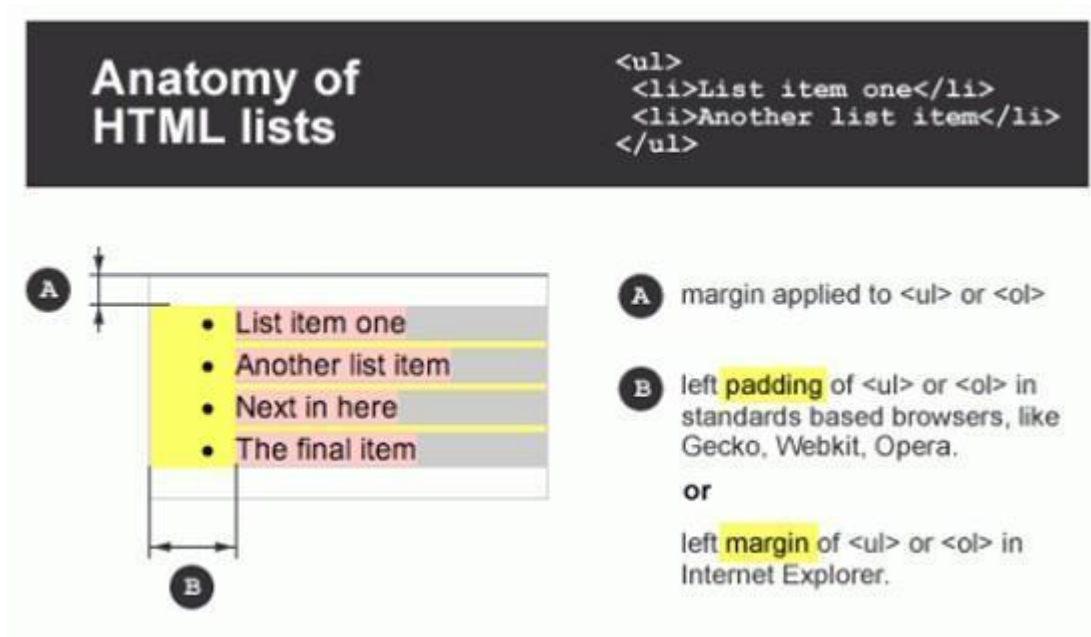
Anatomy of HTML lists

<ul>
 <li>List item one</li>
 <li>Another list item</li>
</ul>

A

- List item one
- Another list item
- Next in here
- The final item

B

A margin applied to <ul> or <ol>

B left padding of <ul> or <ol> in standards based browsers, like Gecko, Webkit, Opera.

or

left margin of <ul> or <ol> in Internet Explorer.